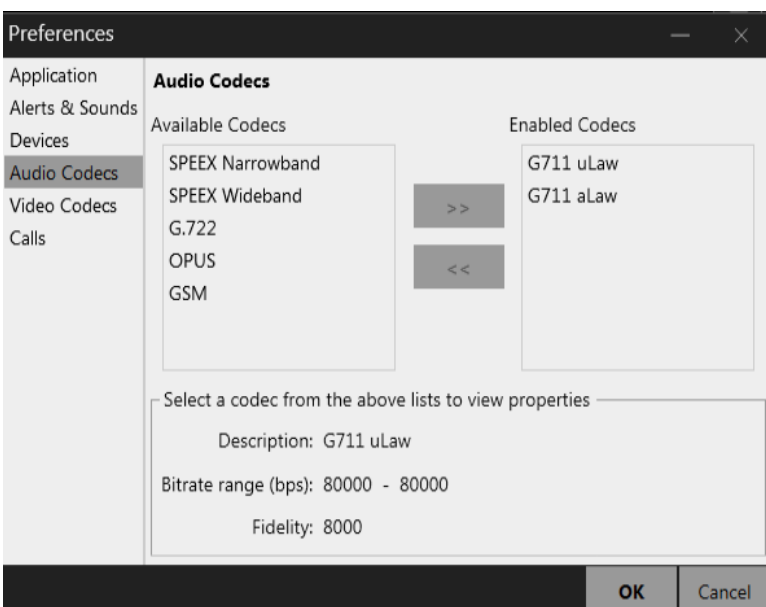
Preferences

Application
Alerts & Sounds
Devices
Audio Codecs
Video Codecs
Calls

Audio Codecs

Available Codecs
SPEEX Narrowband
SPEEX Wideband
G.722
OPUS
GSM

>>
<<

Enabled Codecs
G711 uLaw
G711 aLaw

Select a codec from the above lists to view properties
Description: G711 uLaw
Bitrate range (bps): 80000 - 80000
Fidelity: 8000

OK
Cancel